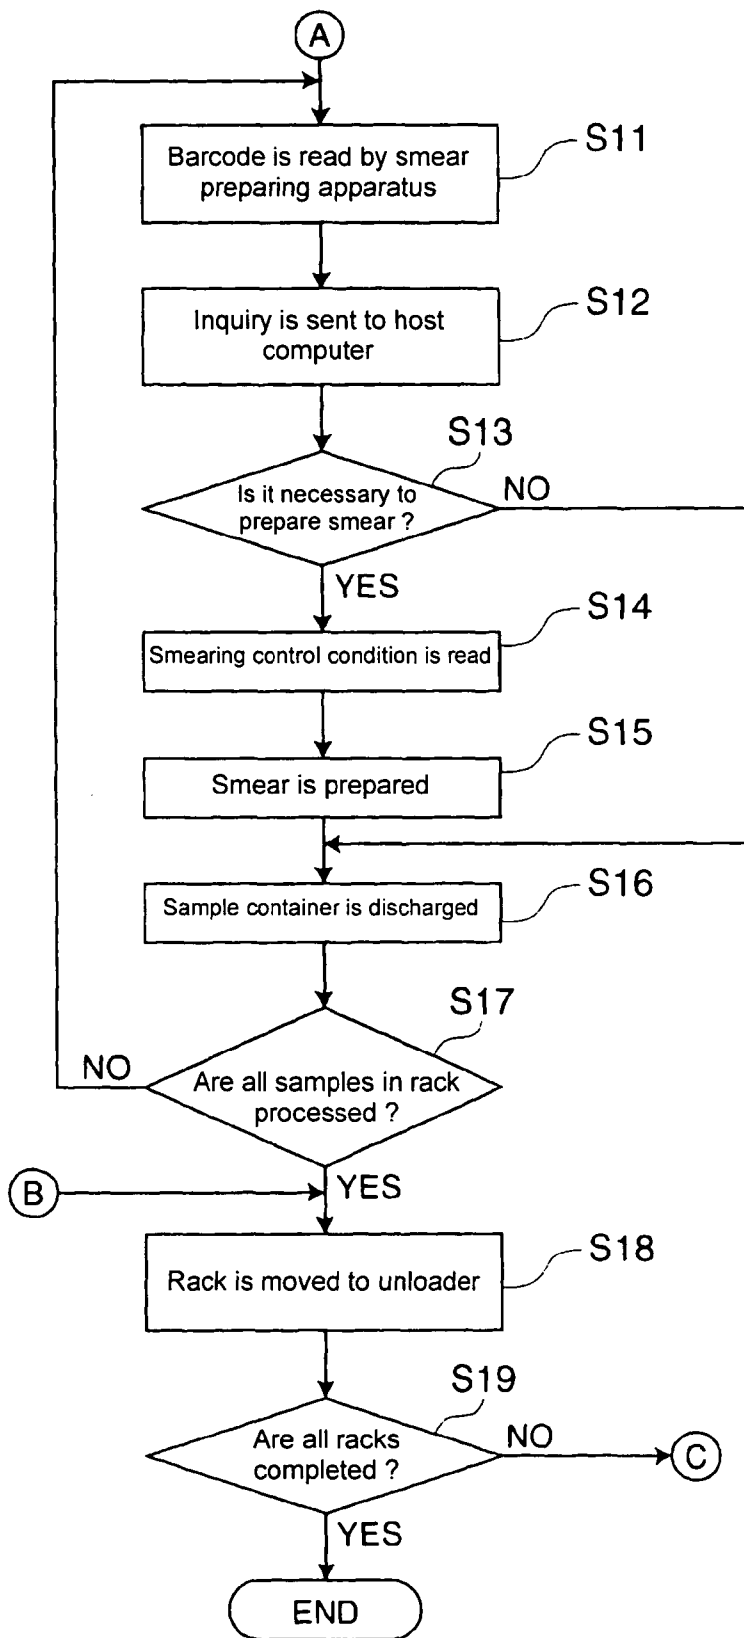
A

Barcode is read by smear preparing apparatus

S11

Inquiry is sent to host computer

S12

S13

Is it necessary to prepare smear ?

NO

YES

Smearing control condition is read

S14

Smear is prepared

S15

Sample container is discharged

S16

S17

NO

Are all samples in rack processed ?

B

YES

Rack is moved to unloader

S18

S19

Are all racks completed ?

NO

C

YES

END